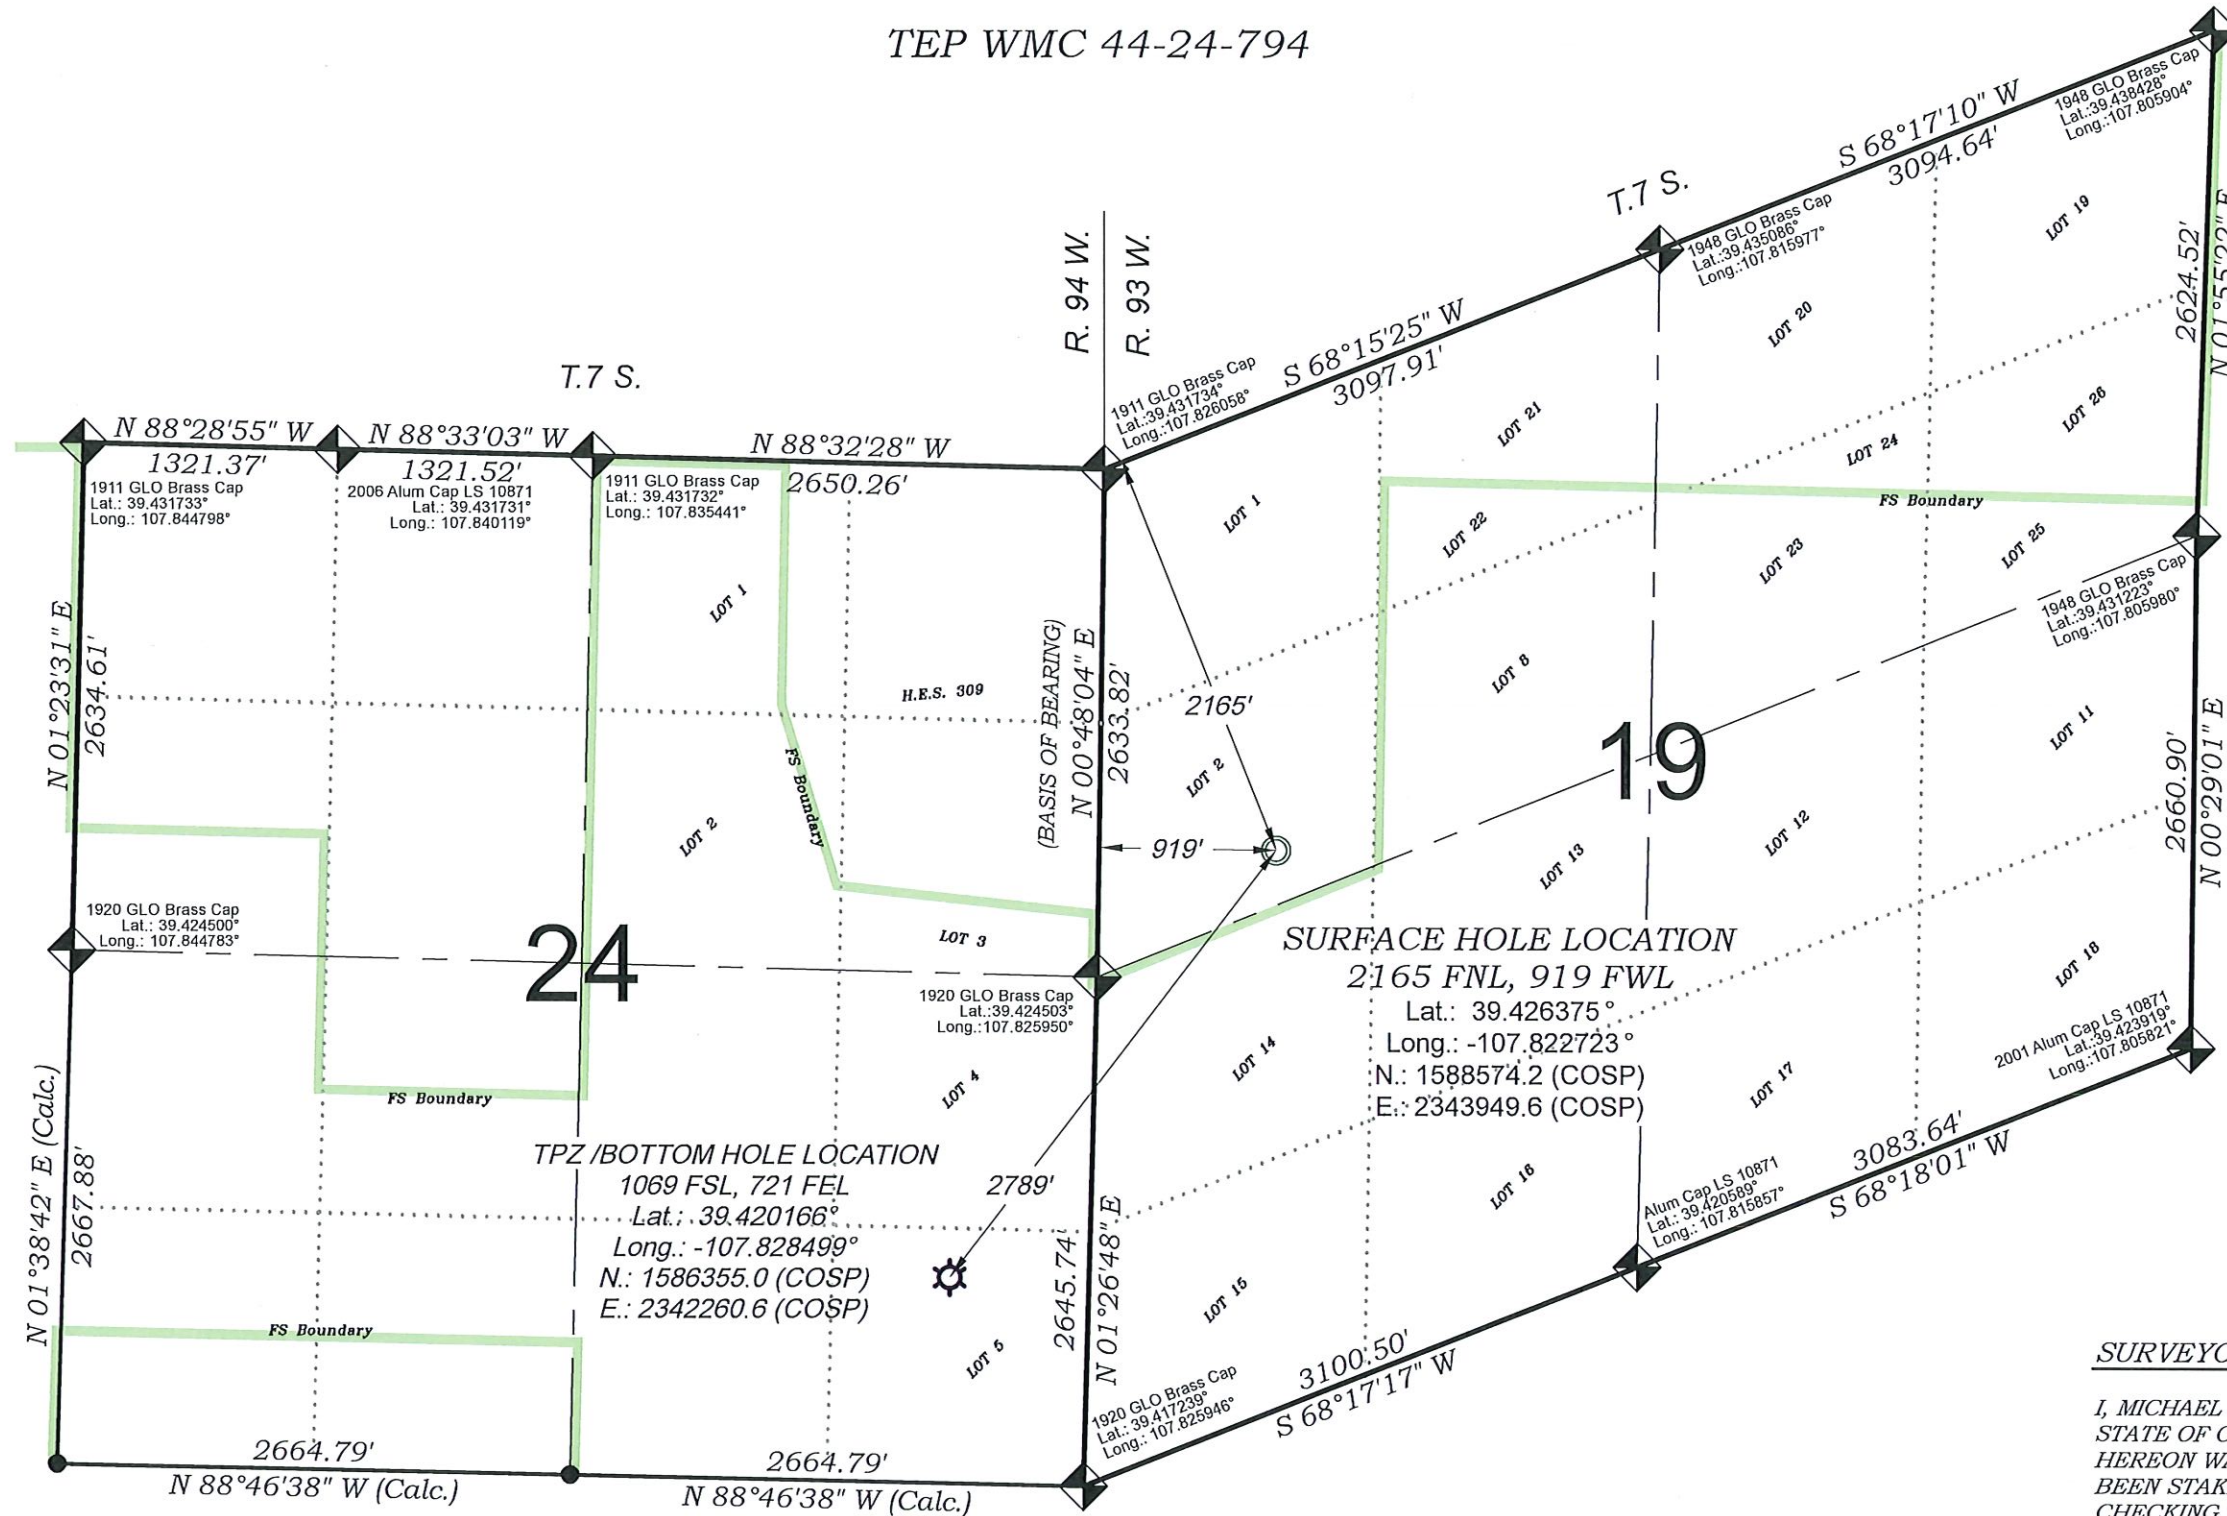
TEP WMC 44-24-794

T.7 S.

T.7 S.

S 68°17'10" W
3094.64'

1948 GLO Brass Cap
Lat.:39.438428°
Long.:107.805904°

1948 GLO Brass Cap
Lat.:39.435086°
Long.:107.815977°

R. 94 W.
R. 93 W.

S 68°15'25" W
3097.91'

1911 GLO Brass Cap
Lat.:39.431734°
Long.:107.826058°

2624.52'
N 01°55'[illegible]

T.7 S.

N 88°28'55" W
1321.37'

N 88°33'03" W
1321.52'

N 88°32'28" W
2650.26'

1911 GLO Brass Cap
Lat.: 39.431733°
Long.: 107.844798°

2006 Alum Cap LS 10871
Lat.: 39.431731°
Long.: 107.840119°

1911 GLO Brass Cap
Lat.: 39.431732°
Long.: 107.835441°

LOT 19
LOT 20
LOT 21
LOT 24
LOT 26
LOT 1
LOT 22
FS Boundary
LOT 23
LOT 25

1948 GLO Brass Cap
Lat.:39.431223°
Long.:107.805980°

N 01°23'31" E
2634.61'

LOT 1

H.E.S. 309

(BASIS OF BEARING)
N 00°48'04" E
2633.82'

2165'

LOT 8
LOT 11

19

LOT 2
FS Boundary
LOT 2

919'

LOT 13
LOT 12

2660.90'
N 00°29'01" E

1920 GLO Brass Cap
Lat.: 39.424500°
Long.: 107.844783°

LOT 3

24

SURFACE HOLE LOCATION
2165 FNL, 919 FWL
Lat.: 39.426375 °
Long.: -107.822723 °
N.: 1588574.2 (COSP)
E.: 2343949.6 (COSP)

1920 GLO Brass Cap
Lat.:39.424503°
Long.:107.825950°

LOT 18

2001 Alum Cap LS 10871
Lat.:39.423919°
Long.:107.805821°

LOT 14
LOT 4
LOT 17

FS Boundary

N 01°38'42" E (Calc.)
2667.88'

TPZ /BOTTOM HOLE LOCATION
1069 FSL, 721 FEL
Lat.: 39.420166°
Long.: -107.828499°
N.: 1586355.0 (COSP)
E.: 2342260.6 (COSP)

2789'

3083.64'
S 68°18'01" W

Alum Cap LS 10871
Lat.: 39.420589°
Long.: 107.815857°

LOT 16

2645.74'
N 01°26'48" E

LOT 15

FS Boundary

LOT 5

3100.50'
S 68°17'17" W

1920 GLO Brass Cap
Lat.: 39.417239°
Long.: 107.825946°

2664.79'
N 88°46'38" W (Calc.)

2664.79'
N 88°46'38" W (Calc.)

SURVEYO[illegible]

I, MICHAEL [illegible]
STATE OF C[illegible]
HEREON WA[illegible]
BEEN STAK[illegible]
CHECKING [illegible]